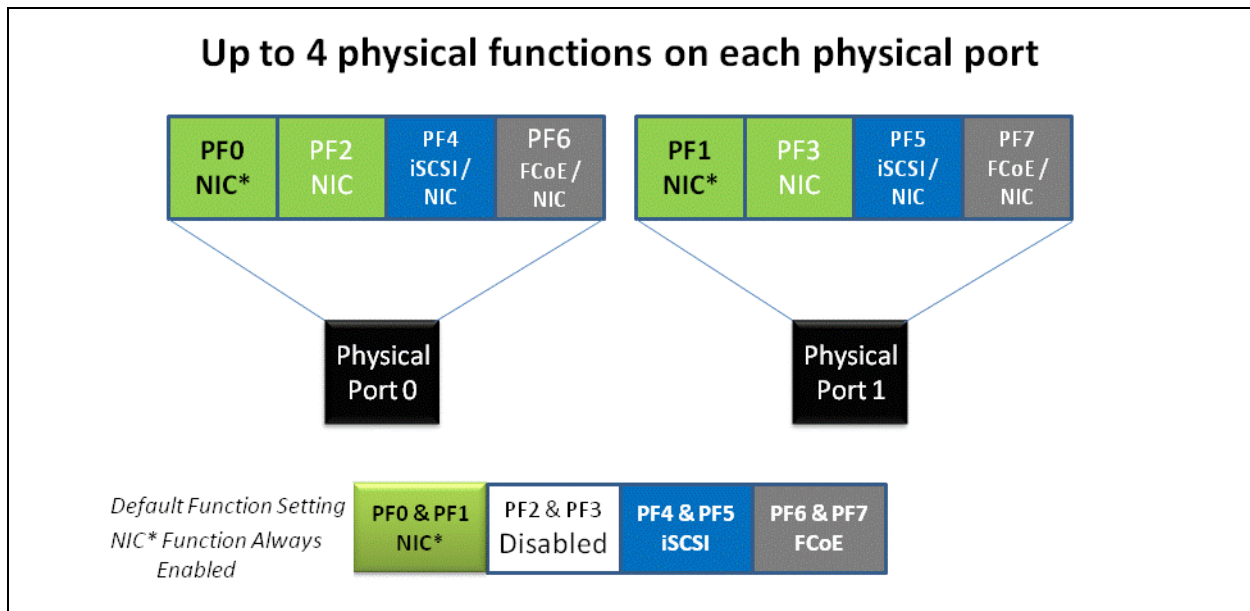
Up to 4 physical functions on each physical port

PF0 NIC*

PF2 NIC

PF4 iSCSI / NIC

PF6 FCoE / NIC

PF1 NIC*

PF3 NIC

PF5 iSCSI / NIC

PF7 FCoE / NIC

Physical Port 0

Physical Port 1

Default Function Setting
NIC* Function Always Enabled

PF0 & PF1 NIC*

PF2 & PF3 Disabled

PF4 & PF5 iSCSI

PF6 & PF7 FCoE